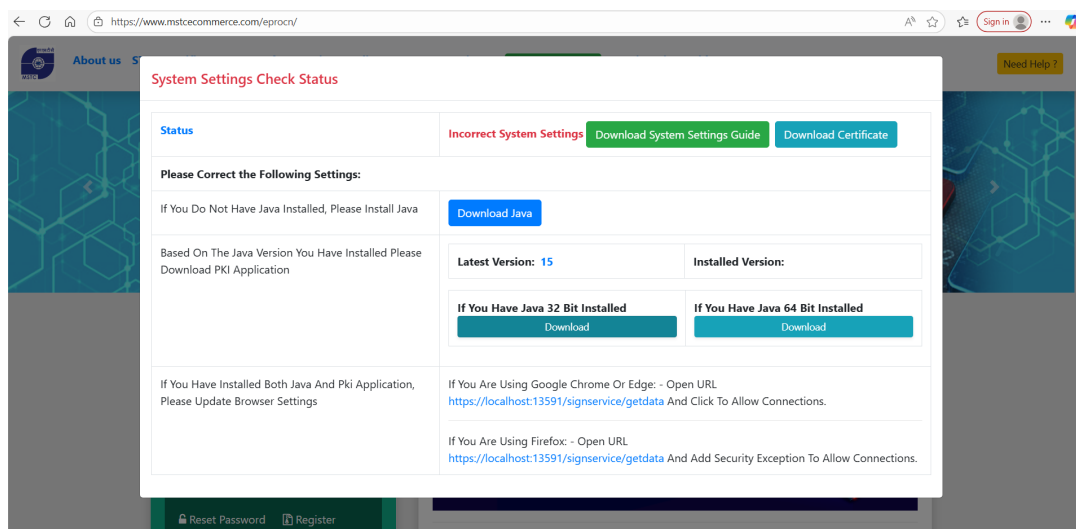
https://www.mstcecommerce.com/eprocn/

Sign in

About us

Need Help ?

System Settings Check Status

| Status | Incorrect System Settings Download System Settings Guide Download Certificate |
|---|---|
| Please Correct the Following Settings: | |
| If You Do Not Have Java Installed, Please Install Java | Download Java |
| Based On The Java Version You Have Installed Please Download PKI Application | Latest Version: 15 Installed Version: If You Have Java 32 Bit Installed Download If You Have Java 64 Bit Installed Download |
| If You Have Installed Both Java And Pki Application, Please Update Browser Settings | If You Are Using Google Chrome Or Edge: - Open URL https://localhost:13591/signservice/getdata And Click To Allow Connections. If You Are Using Firefox: - Open URL https://localhost:13591/signservice/getdata And Add Security Exception To Allow Connections. |

Reset Password Register